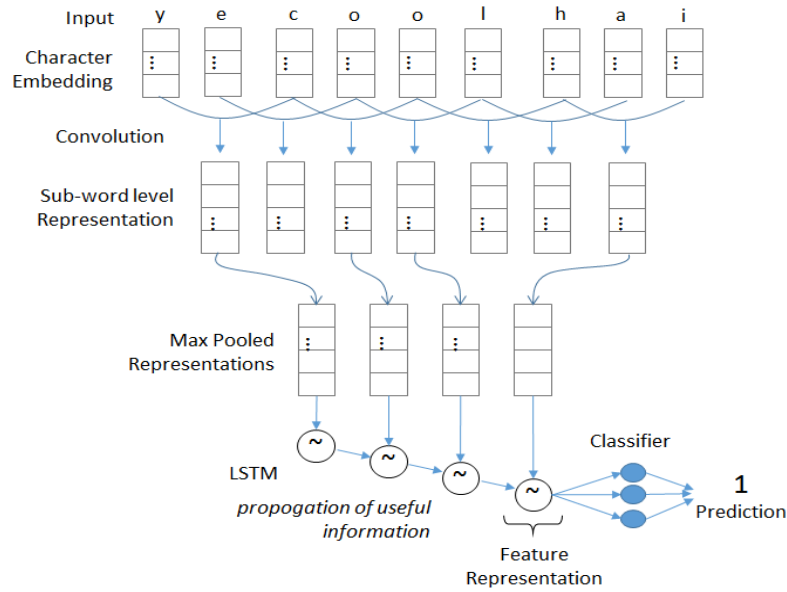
Input y e c o o l h a i

Character Embedding

Convolution

Sub-word level Representation

Max Pooled Representations

LSTM

propogation of useful information

Classifier

1

Prediction

Feature Representation